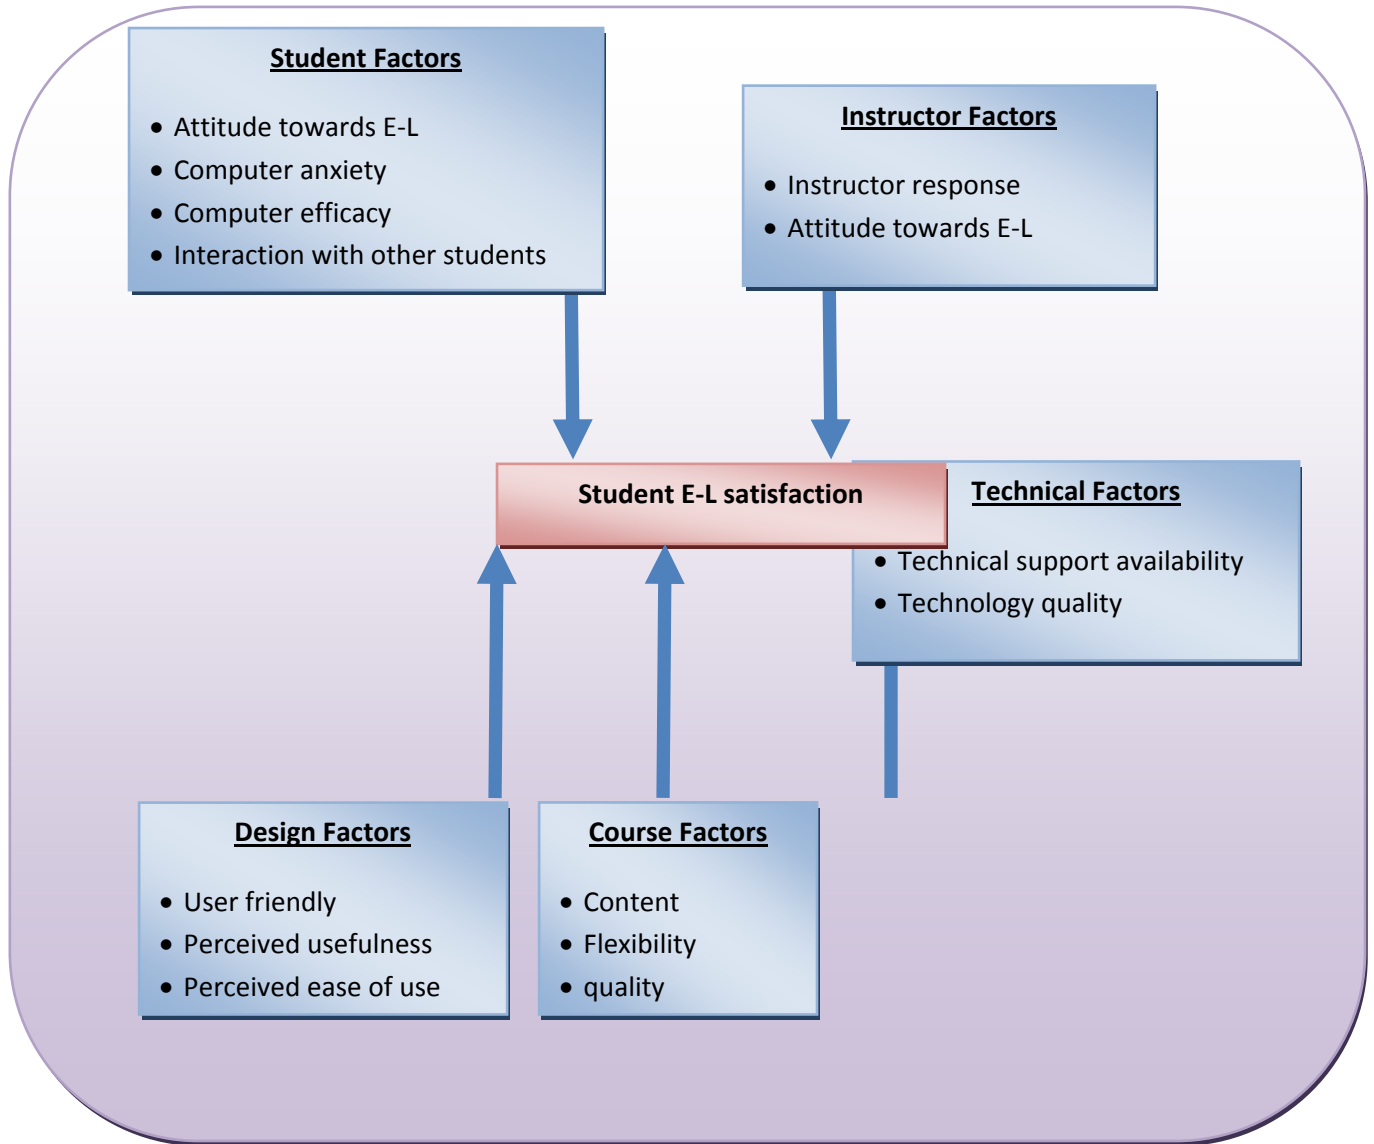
Student Factors

- Attitude towards E-L
- Computer anxiety
- Computer efficacy
- Interaction with other students

Instructor Factors

- Instructor response
- Attitude towards E-L

Student E-L satisfaction

Technical Factors

- Technical support availability
- Technology quality

Design Factors

- User friendly
- Perceived usefulness
- Perceived ease of use

Course Factors

- Content
- Flexibility
- quality